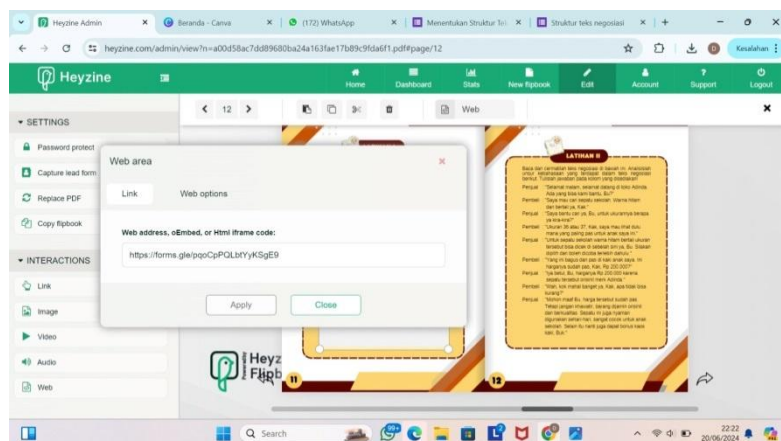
Heyzine Admin
Beranda - Canva
(172) WhatsApp
Menentukan Struktur Te
Struktur teks negosiasi
heyzine.com/admin/view?n=a00d58ac7dd89680ba24a163fae17b89c9fda6f1.pdf#page/12
Kesalahan

Heyzine
Home
Dashboard
Stats
New flipbook
Edit
Account
Support
Logout

SETTINGS
Password protect
Capture lead form
Replace PDF
Copy flipbook

INTERACTIONS
Link
Image
Video
Audio
Web

12
Web

Web area
Link
Web options
Web address, oEmbed, or Html iframe code:
https://forms.gle/pqoCpPQLbfYyKSgE9
Apply
Close

LATIHAN II

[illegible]

Heyz
Flipb
11
12

Q Search
22:22
20/06/2024